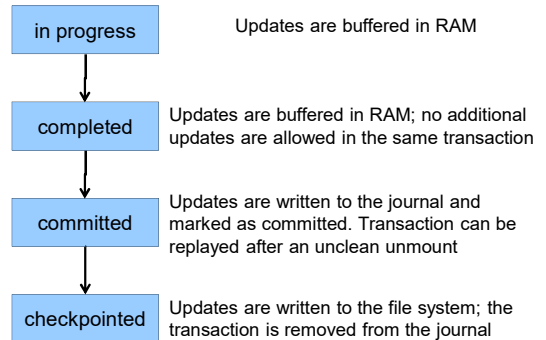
in progress

Updates are buffered in RAM

completed

Updates are buffered in RAM; no additional updates are allowed in the same transaction

committed

Updates are written to the journal and marked as committed. Transaction can be replayed after an unclean unmount

checkpointed

Updates are written to the file system; the transaction is removed from the journal